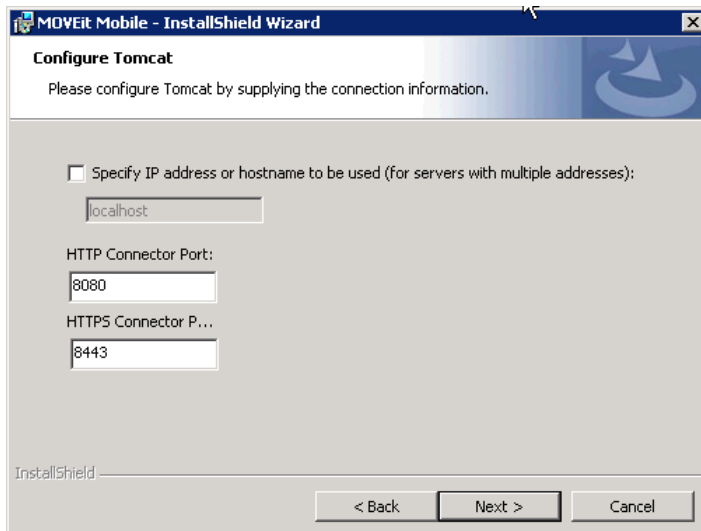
MOVEit Mobile - InstallShield Wizard

Configure Tomcat

Please configure Tomcat by supplying the connection information.

Specify IP address or hostname to be used (for servers with multiple addresses):

localhost

HTTP Connector Port:

8080

HTTPS Connector P...

8443

InstallShield

< Back

Next >

Cancel